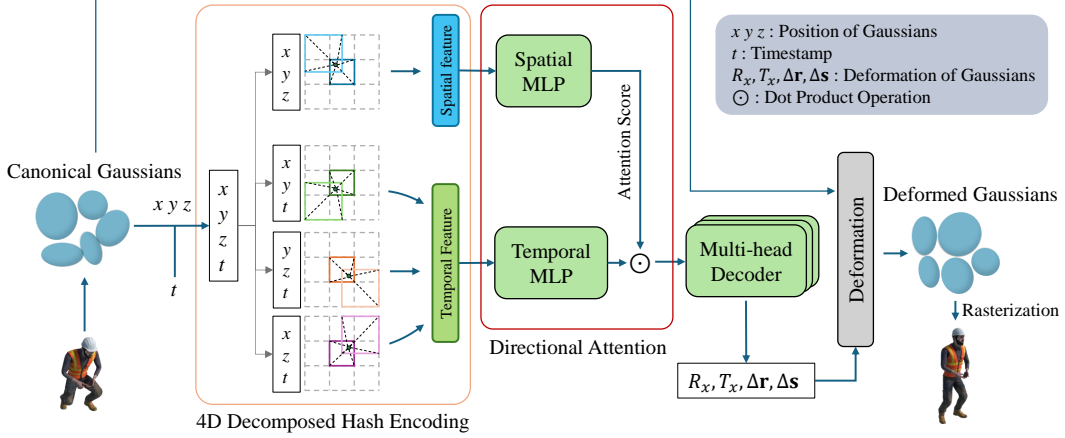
$x\ y\ z$ : Position of Gaussians
$t$ : Timestamp
$R_x, T_x, \Delta\mathbf{r}, \Delta\mathbf{s}$ : Deformation of Gaussians
$\odot$ : Dot Product Operation

Canonical Gaussians

$x\ y\ z$

$t$

$x$
$y$
$z$
$t$

$x$
$y$
$z$

$x$
$y$
$t$

$y$
$z$
$t$

$x$
$z$
$t$

Spatial feature

Temporal Feature

Spatial MLP

Attention Score

Temporal MLP

$\odot$

Directional Attention

4D Decomposed Hash Encoding

Multi-head Decoder

$R_x, T_x, \Delta\mathbf{r}, \Delta\mathbf{s}$

Deformation

Deformed Gaussians

Rasterization